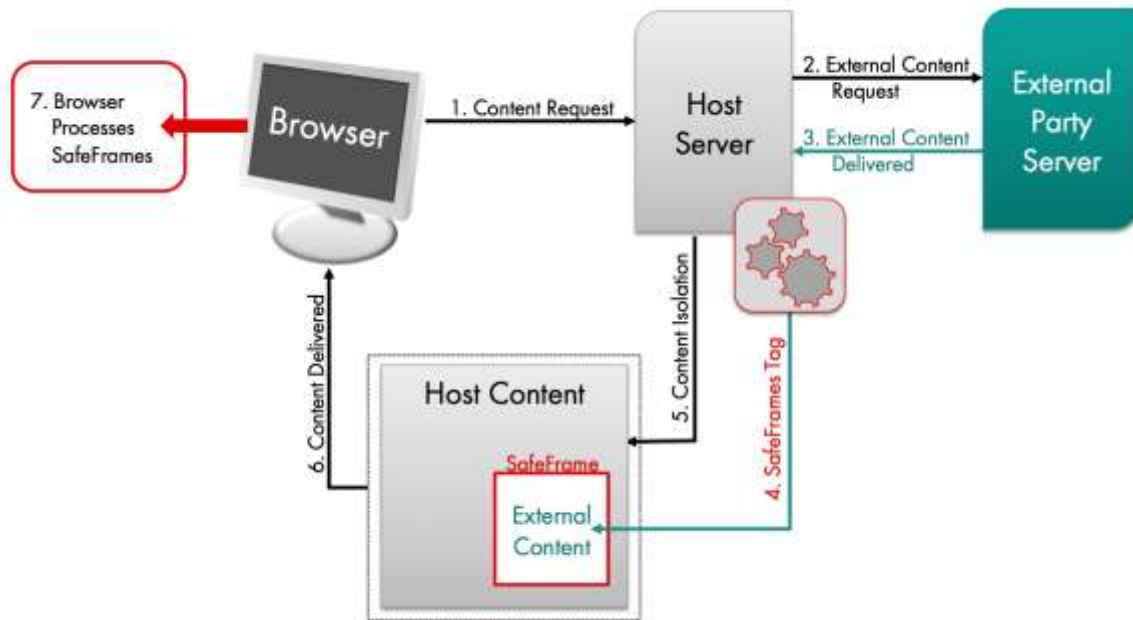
7. Browser Processes SafeFrames

Browser

1. Content Request

Host Server

2. External Content Request

3. External Content Delivered

External Party Server

6. Content Delivered

5. Content Isolation

4. SafeFrames Tag

Host Content

SafeFrame

External Content